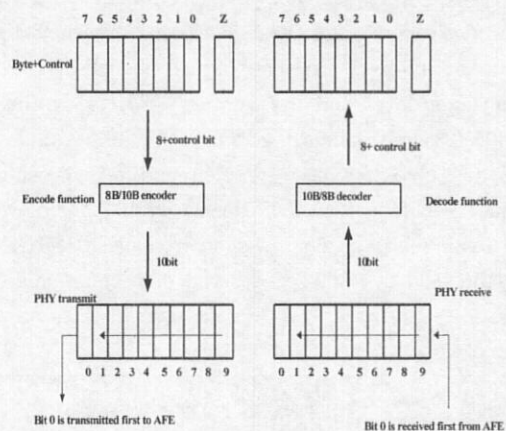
7 6 5 4 3 2 1 0 Z

7 6 5 4 3 2 1 0 Z

Byte+Control

8+control bit

8+ control bit

Encode function

8B/10B encoder

10B/8B decoder

Decode function

10bit

10bit

PHY transmit

PHY receive

0 1 2 3 4 5 6 7 8 9

0 1 2 3 4 5 6 7 8 9

Bit 0 is transmitted first to AFE

Bit 0 is received first from AFE